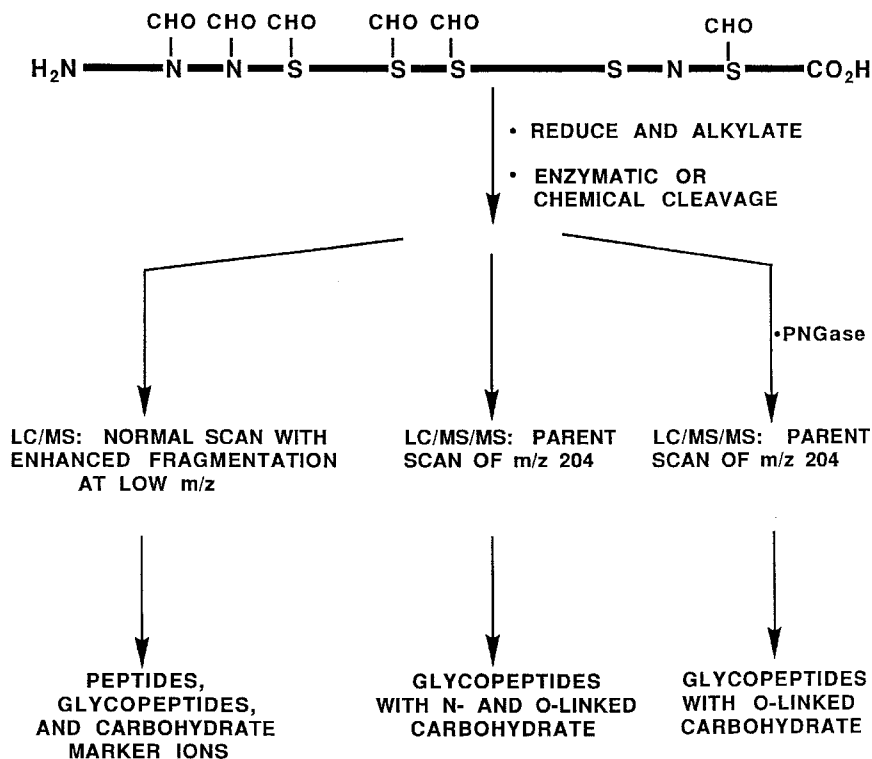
CHO CHO CHO CHO CHO CHO

$H_2N$ — N — N — S — S — S — S — N — S — $CO_2H$

• REDUCE AND ALKYLATE

• ENZYMATIC OR CHEMICAL CLEAVAGE

•PNGase

LC/MS: NORMAL SCAN WITH ENHANCED FRAGMENTATION AT LOW m/z

LC/MS/MS: PARENT SCAN OF m/z 204

LC/MS/MS: PARENT SCAN OF m/z 204

PEPTIDES, GLYCOPEPTIDES, AND CARBOHYDRATE MARKER IONS

GLYCOPEPTIDES WITH N- AND O-LINKED CARBOHYDRATE

GLYCOPEPTIDES WITH O-LINKED CARBOHYDRATE